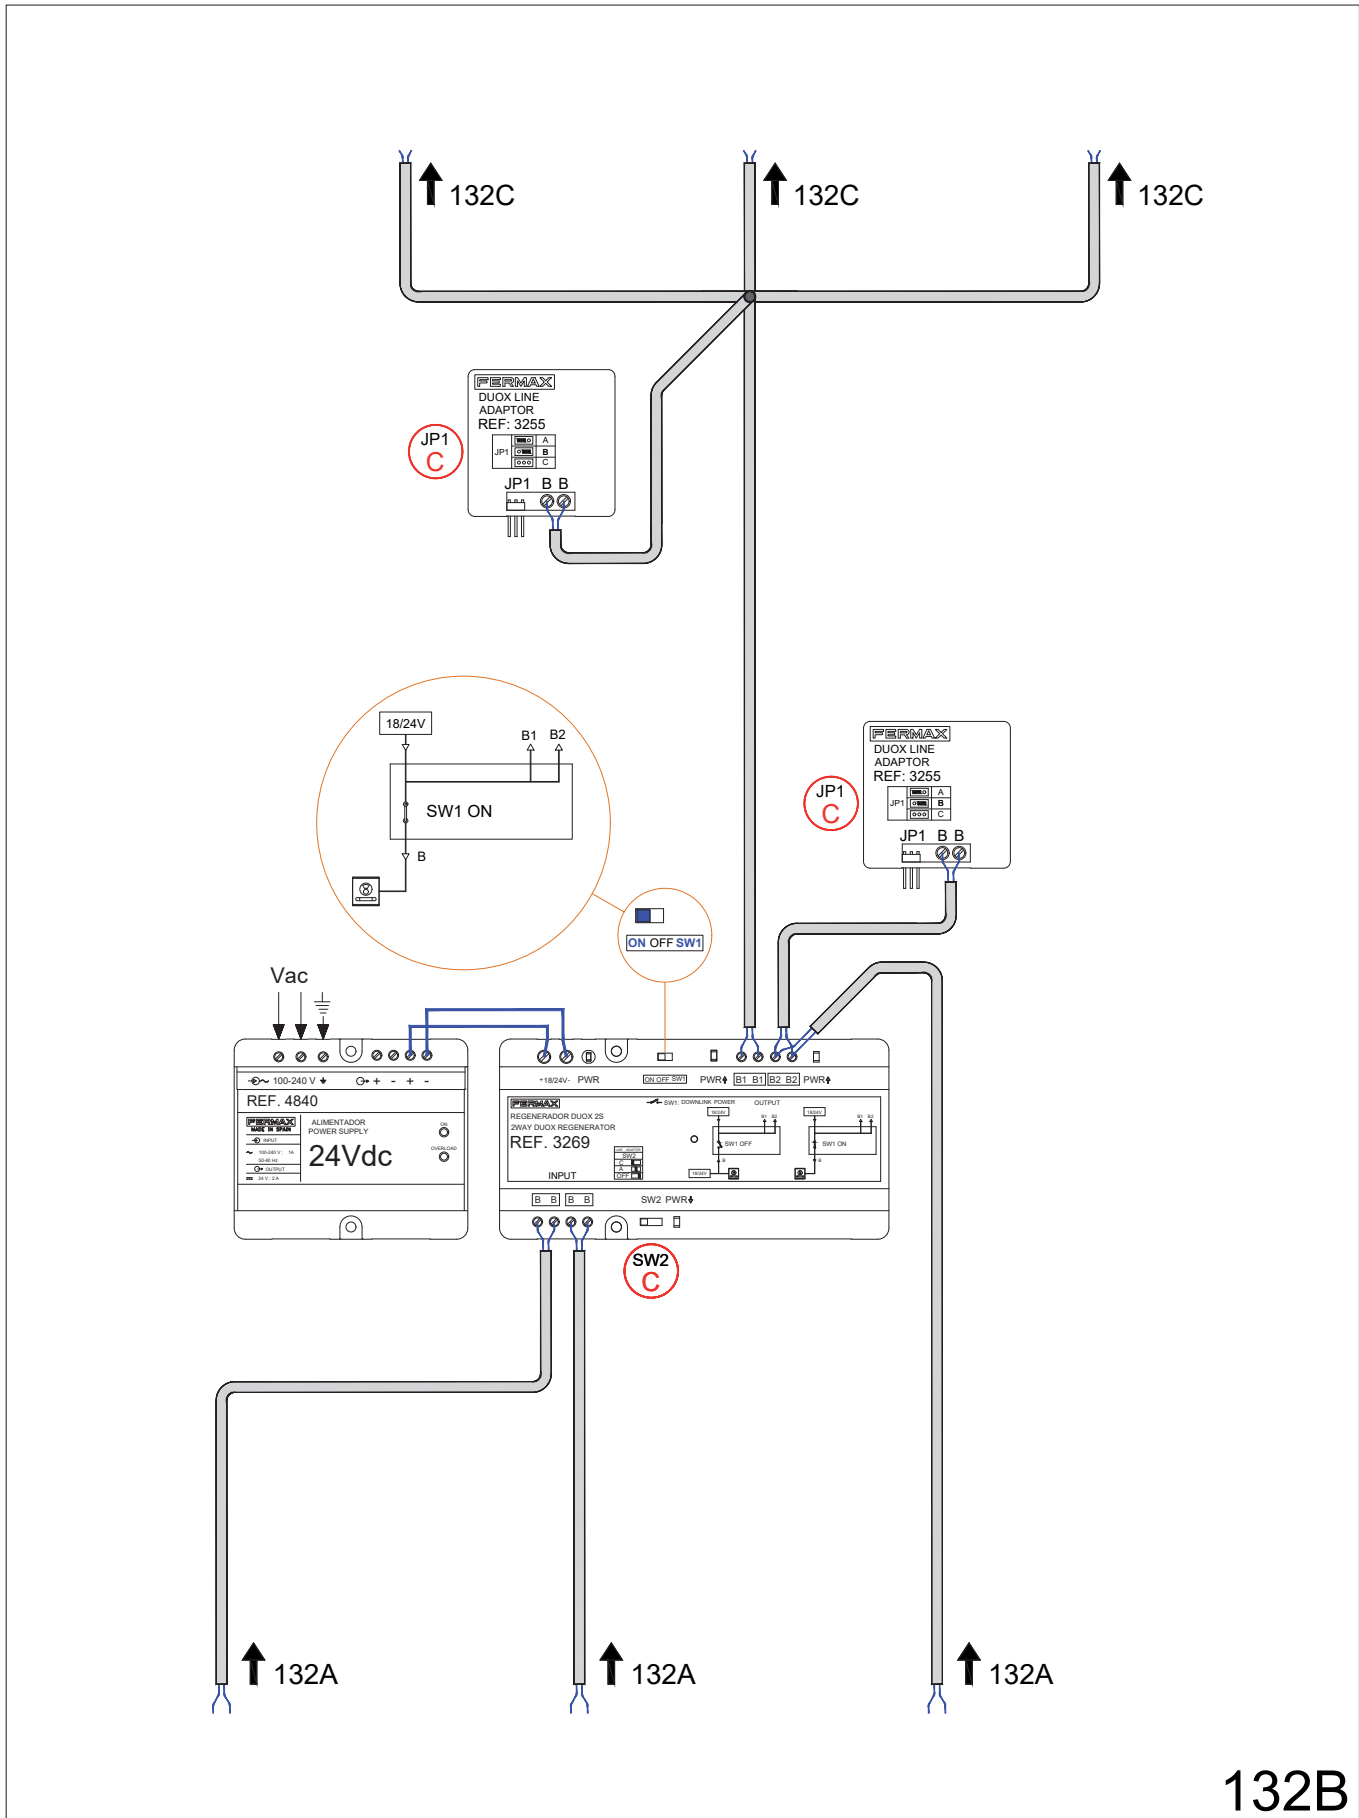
132C
132C
132C

FERMAX
DUOX LINE
ADAPTOR
REF: 3255
JP1
A
B
C
JP1 C
JP1 B B

18/24V
B1 B2
SW1 ON
B

FERMAX
DUOX LINE
ADAPTOR
REF: 3255
JP1
A
B
C
JP1 C
JP1 B B

ON OFF SW1

Vac

100-240 V
+ - + -
REF. 4840
FERMAX
MADE IN SPAIN
ALIMENTADOR
POWER SUPPLY
INPUT
100-240 V~ 1A
50-60 Hz
OUTPUT
24 V 2 A
ON
OVERLOAD
24Vdc

+18/24V- PWR
ON OFF SW1
PWR B1 B1 B2 B2 PWR
FERMAX
SW1: DOWNLINK POWER
OUTPUT
REGENERADOR DUOX 2S
2WAY DUOX REGENERATOR
REF. 3269
18/24V
B1 B2
SW1 OFF
18/24V
B1 B2
SW1 ON
SW2
INPUT
18/24V
B B B B
SW2 PWR
SW2 C

132A
132A
132A

132B